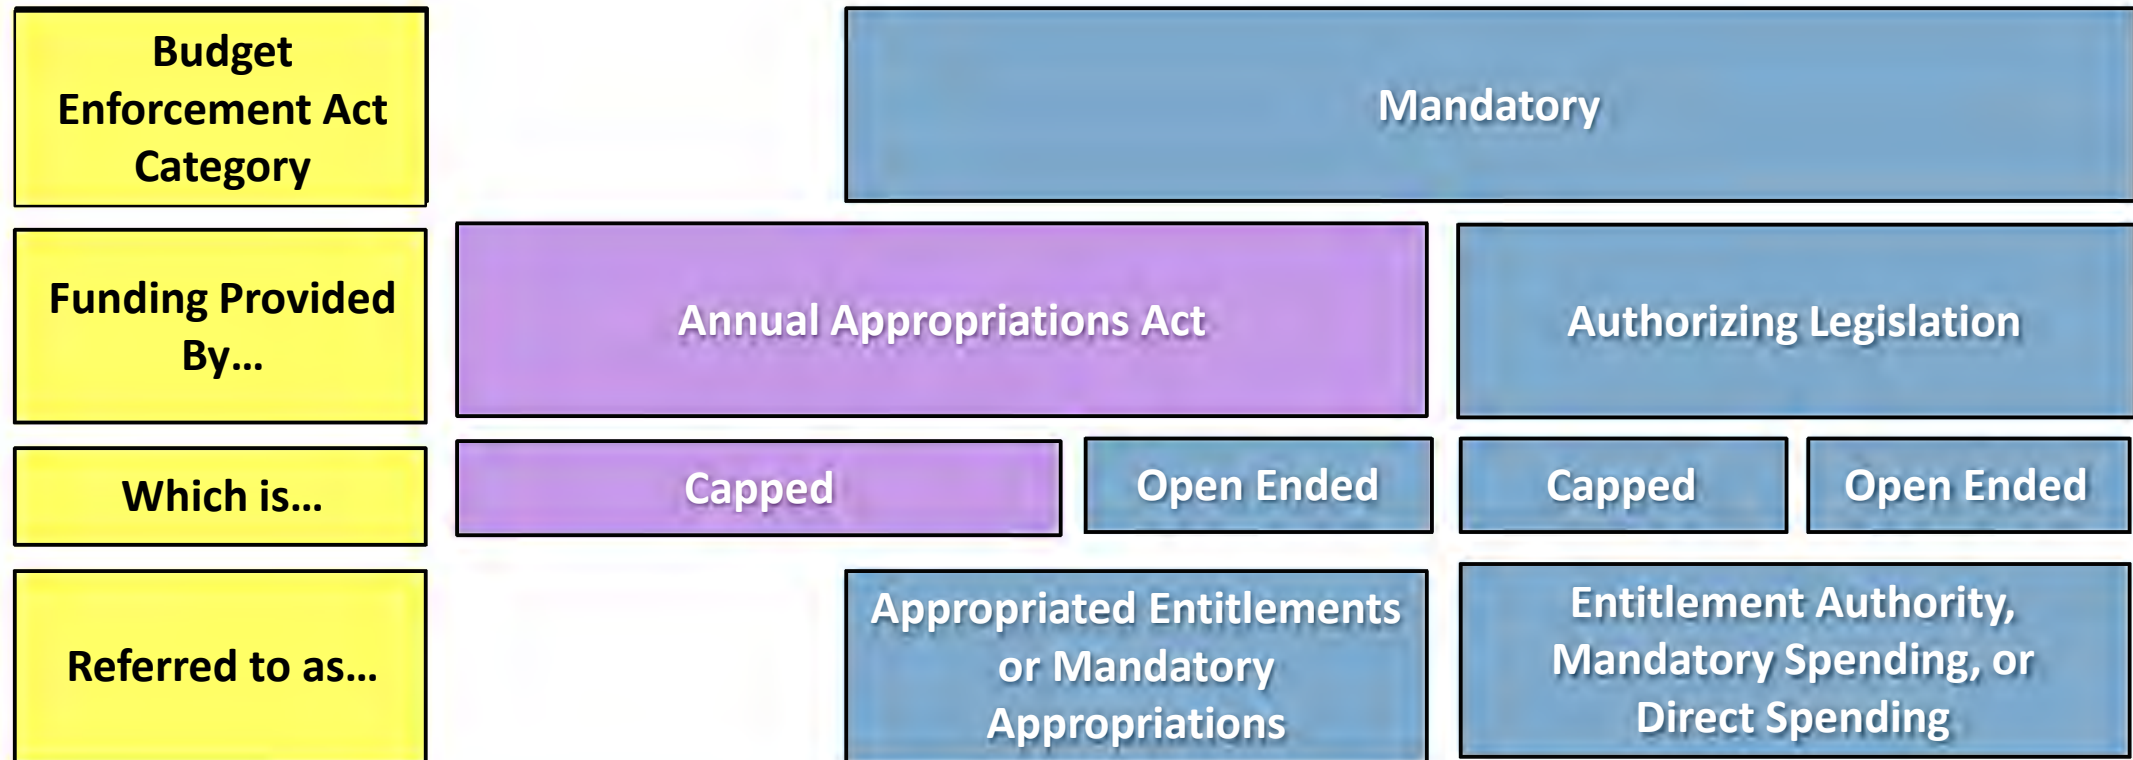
Budget Enforcement Act Category

Mandatory

Funding Provided By…

Annual Appropriations Act

Authorizing Legislation

Which is…

Capped

Open Ended

Capped

Open Ended

Referred to as…

Appropriated Entitlements or Mandatory Appropriations

Entitlement Authority, Mandatory Spending, or Direct Spending